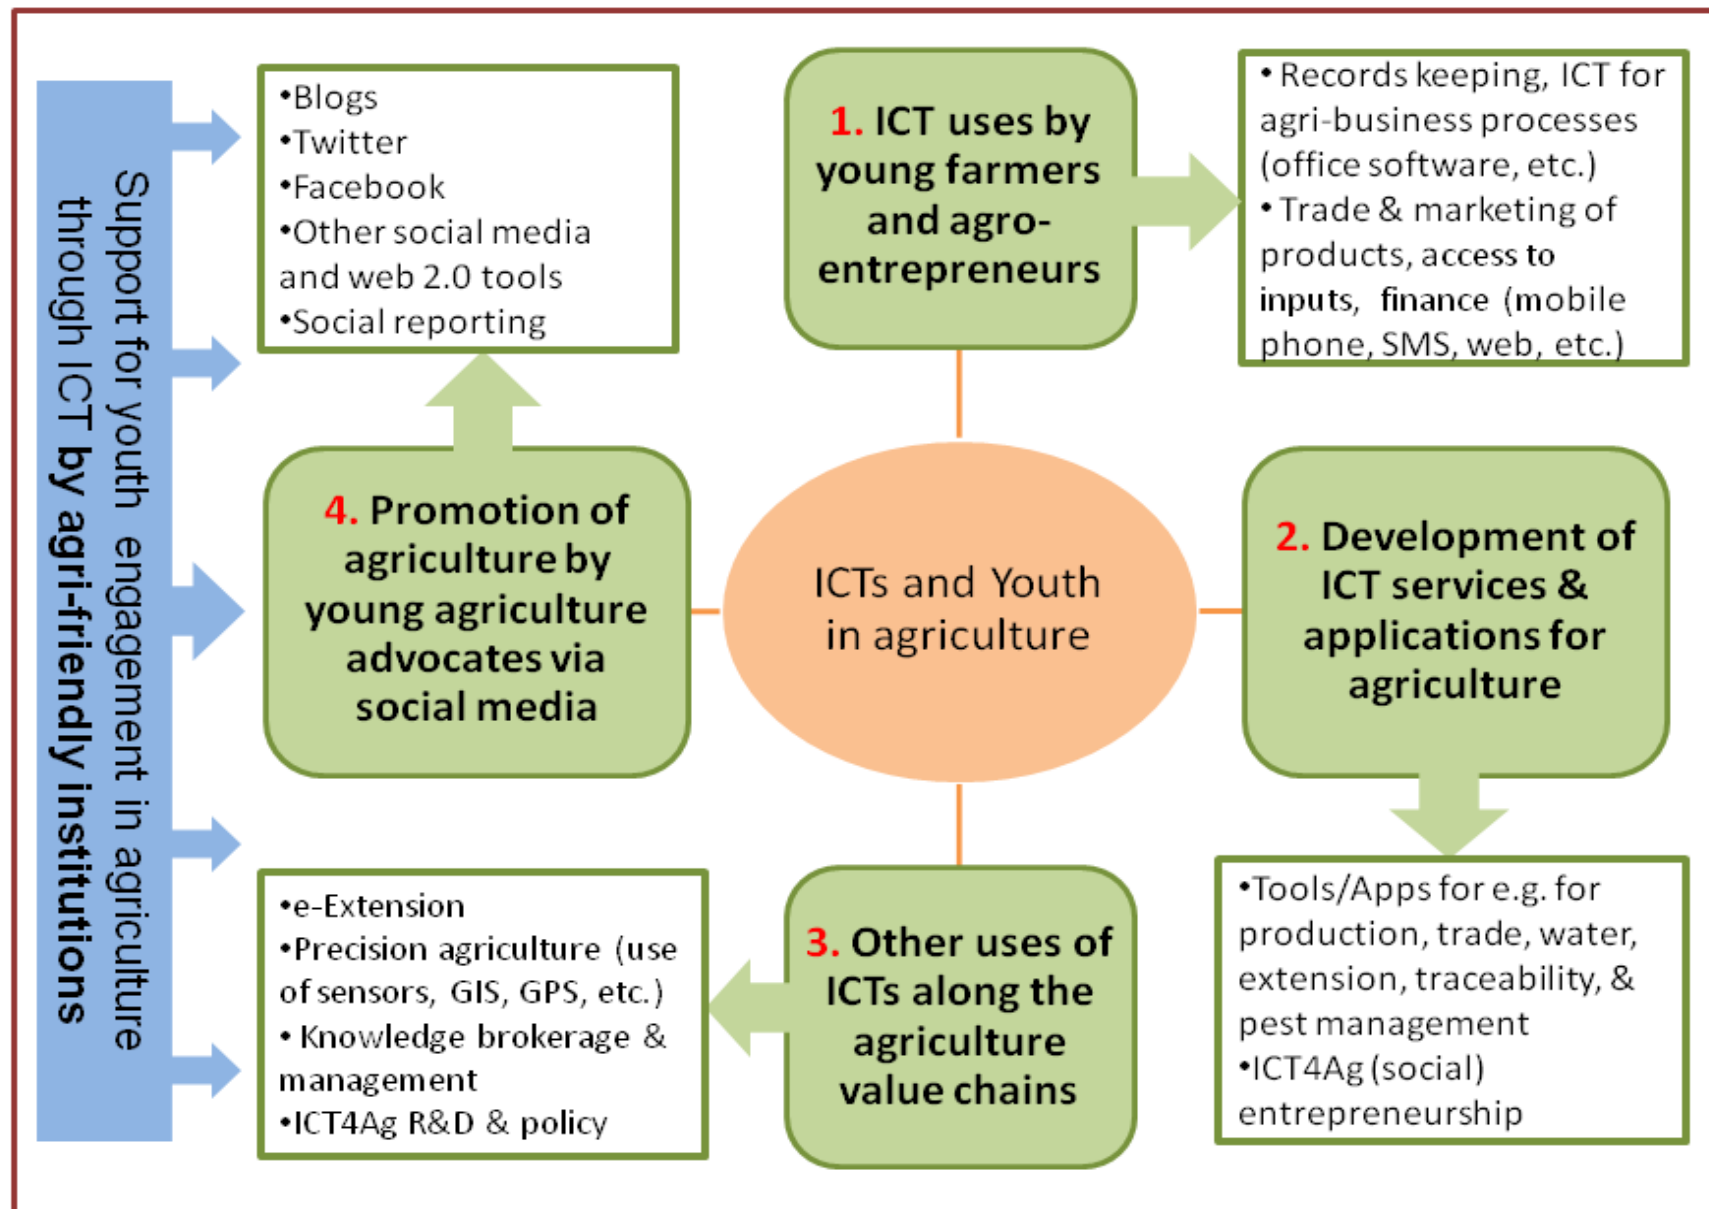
Support for youth engagement in agriculture through ICT by agri-friendly institutions

•Blogs
•Twitter
•Facebook
•Other social media and web 2.0 tools
•Social reporting

1. ICT uses by young farmers and agro-entrepreneurs

• Records keeping, ICT for agri-business processes (office software, etc.)
• Trade & marketing of products, access to inputs, finance (mobile phone, SMS, web, etc.)

4. Promotion of agriculture by young agriculture advocates via social media

ICTs and Youth in agriculture

2. Development of ICT services & applications for agriculture

•e-Extension
•Precision agriculture (use of sensors, GIS, GPS, etc.)
• Knowledge brokerage & management
•ICT4Ag R&D & policy

3. Other uses of ICTs along the agriculture value chains

•Tools/Apps for e.g. for production, trade, water, extension, traceability, & pest management
•ICT4Ag (social) entrepreneurship